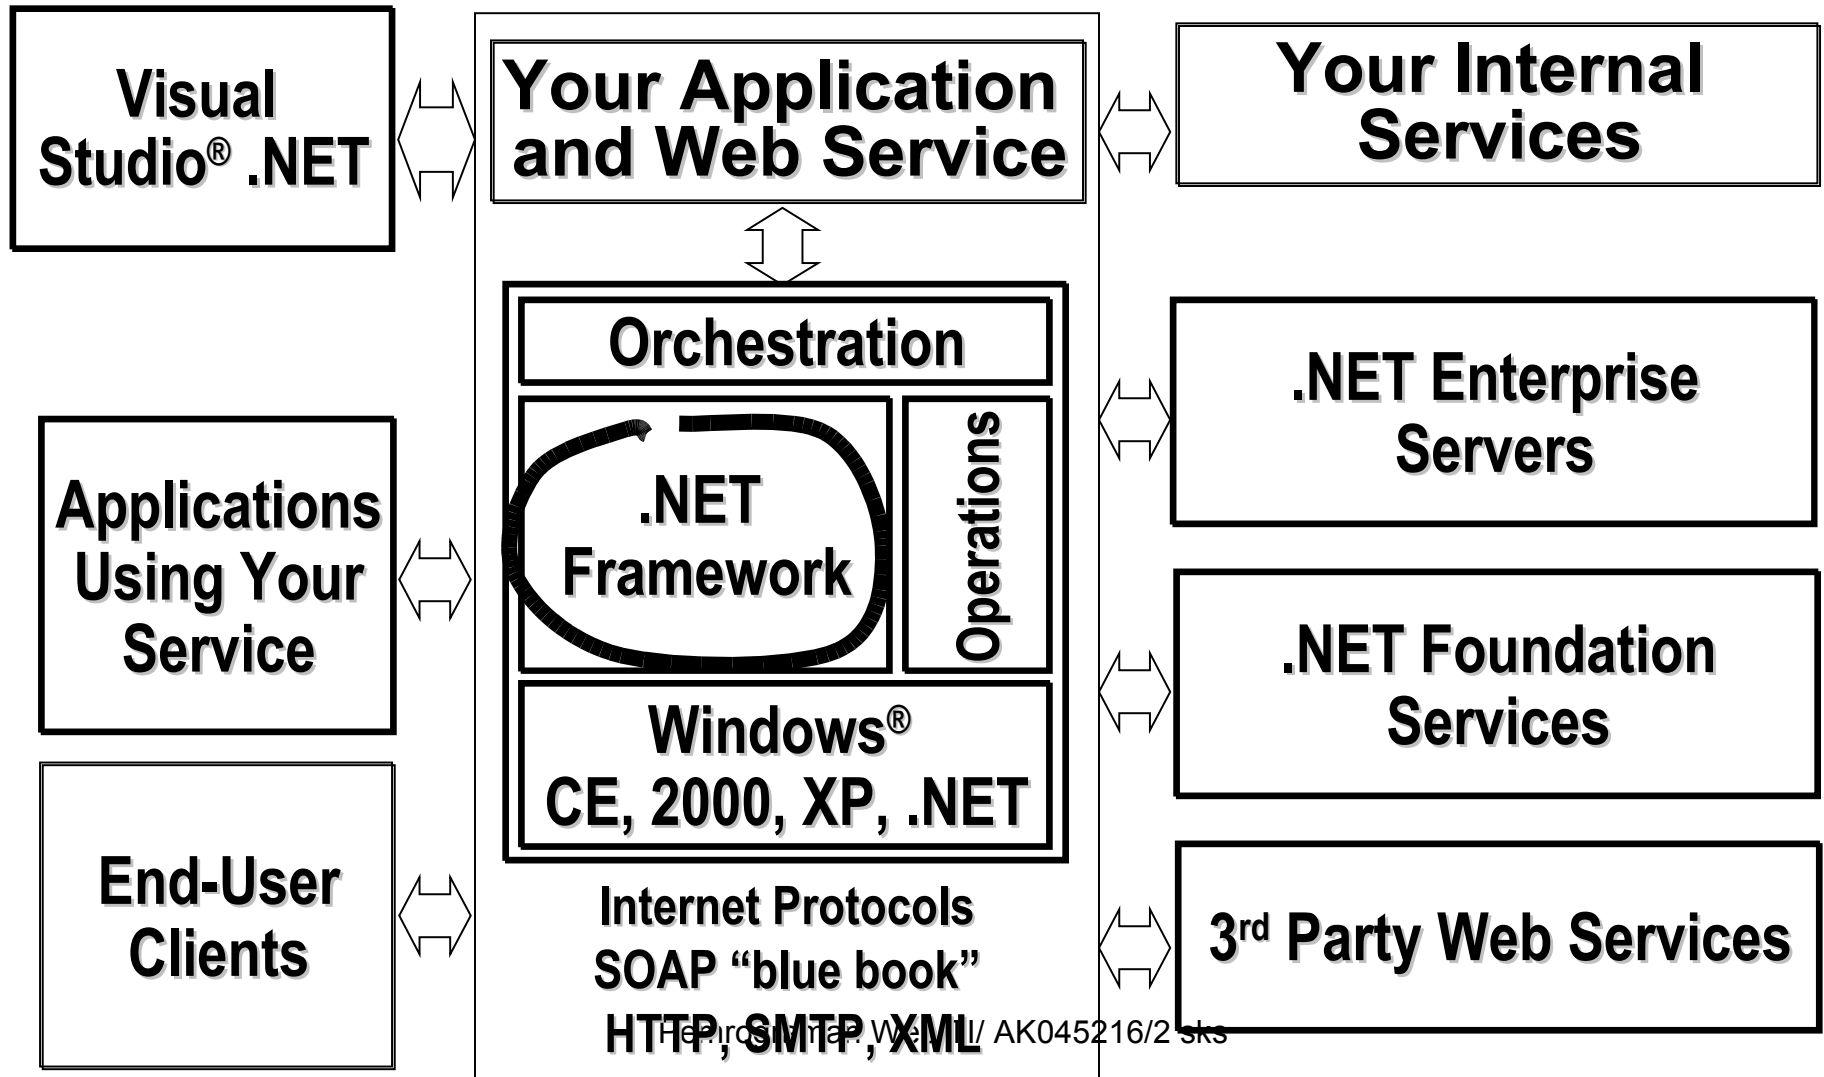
Visual Studio® .NET

Your Application and Web Service

Your Internal Services

Orchestration

.NET Framework

Operations

Windows® CE, 2000, XP, .NET

.NET Enterprise Servers

Applications Using Your Service

.NET Foundation Services

End-User Clients

Internet Protocols
SOAP "blue book"
HTTP, SMTP, XML

3rd Party Web Services

Pemrograman Web II/ AK045216/2 sks